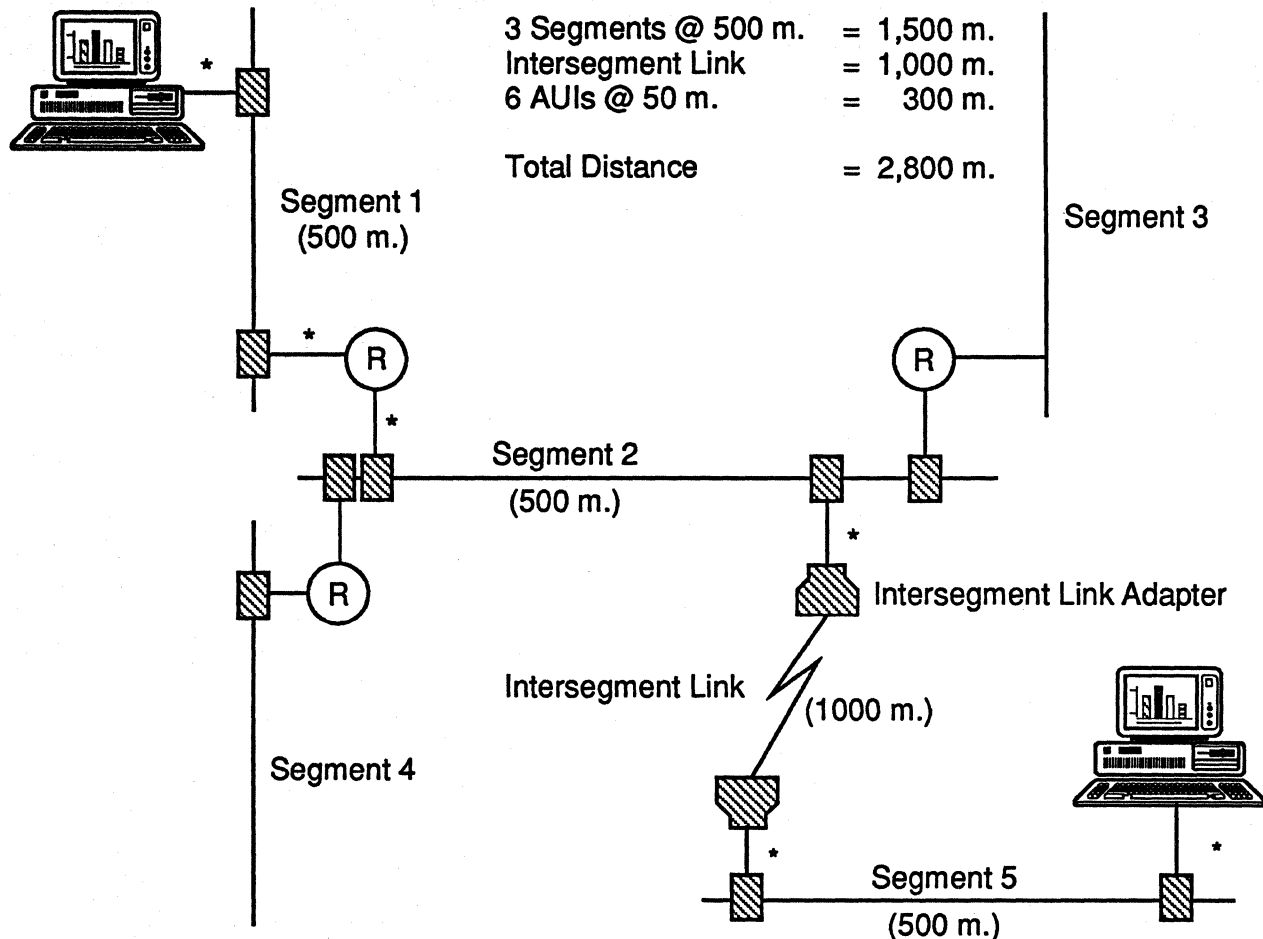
3 Segments @ 500 m. = 1,500 m.
Intersegment Link = 1,000 m.
6 AUIs @ 50 m. = 300 m.

Total Distance = 2,800 m.

*

Segment 1
(500 m.)

Segment 3

*

R

R

*

Segment 2
(500 m.)

*

R

Intersegment Link Adapter

Intersegment Link

(1000 m.)

Segment 4

*

*

Segment 5
(500 m.)